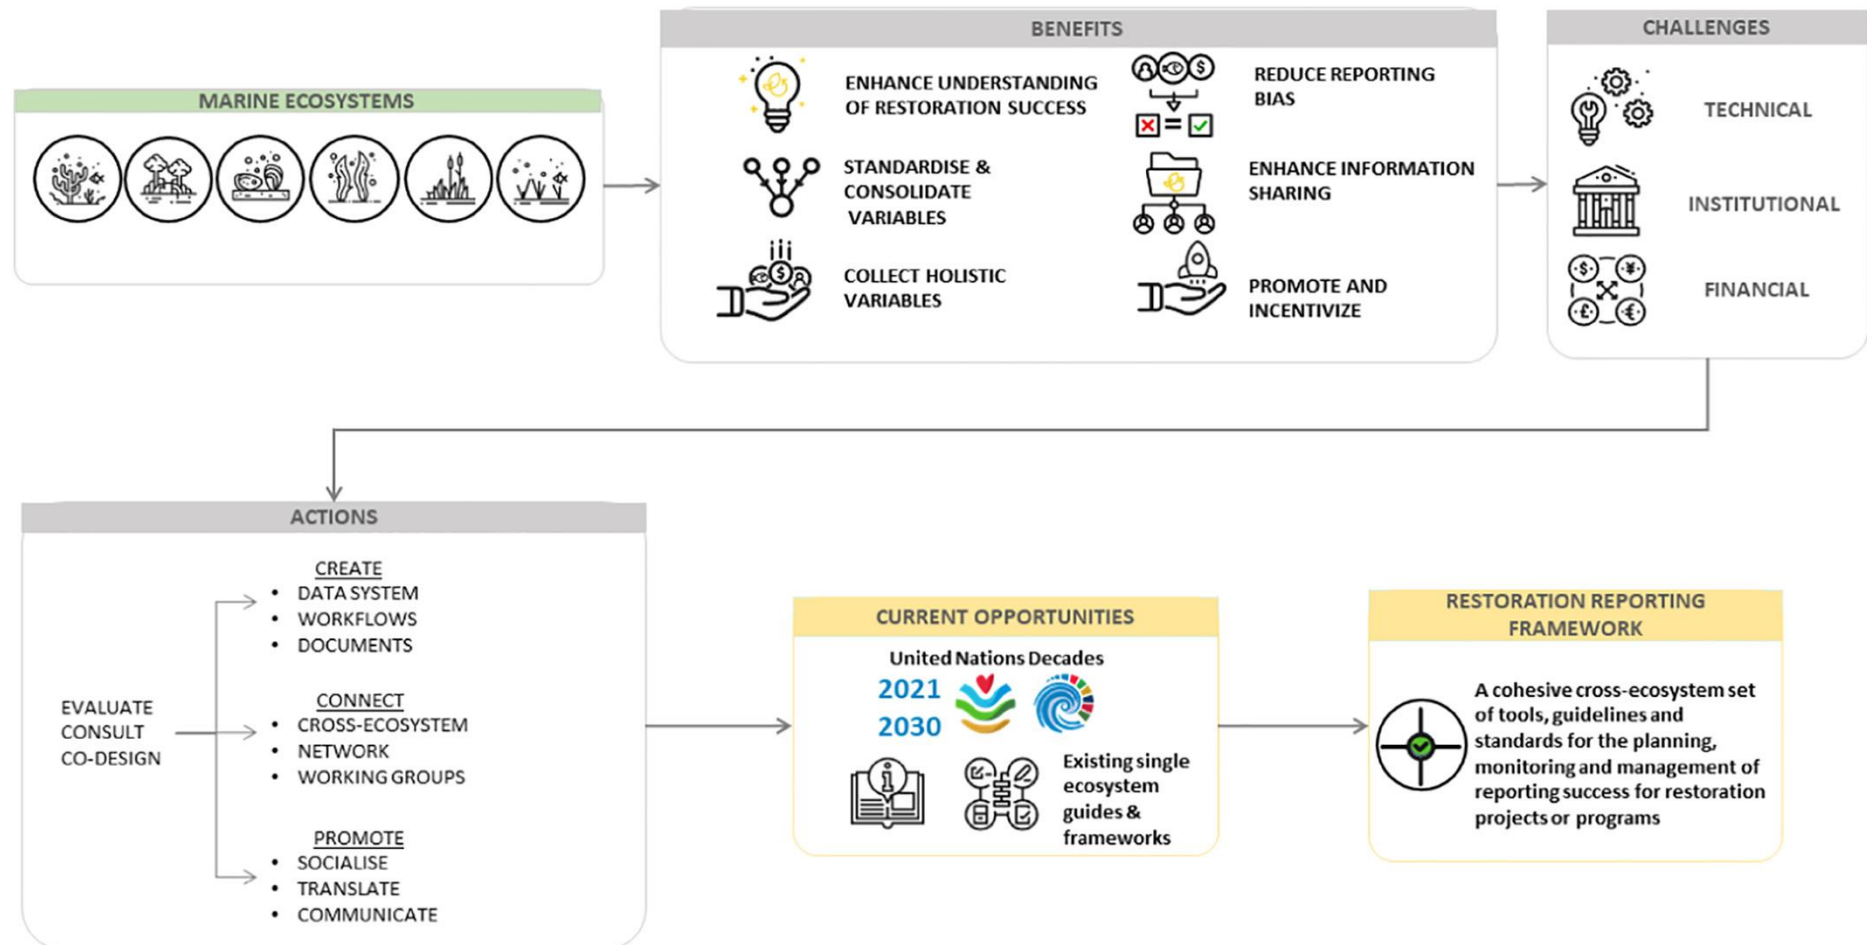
MARINE ECOSYSTEMS

BENEFITS

ENHANCE UNDERSTANDING OF RESTORATION SUCCESS

REDUCE REPORTING BIAS

STANDARDISE & CONSOLIDATE VARIABLES

ENHANCE INFORMATION SHARING

COLLECT HOLISTIC VARIABLES

PROMOTE AND INCENTIVIZE

CHALLENGES

TECHNICAL

INSTITUTIONAL

FINANCIAL

ACTIONS

EVALUATE
CONSULT
CO-DESIGN

CREATE
• DATA SYSTEM
• WORKFLOWS
• DOCUMENTS

CONNECT
• CROSS-ECOSYSTEM
• NETWORK
• WORKING GROUPS

PROMOTE
• SOCIALISE
• TRANSLATE
• COMMUNICATE

CURRENT OPPORTUNITIES

United Nations Decades
2021
2030

Existing single ecosystem guides & frameworks

RESTORATION REPORTING FRAMEWORK

A cohesive cross-ecosystem set of tools, guidelines and standards for the planning, monitoring and management of reporting success for restoration projects or programs